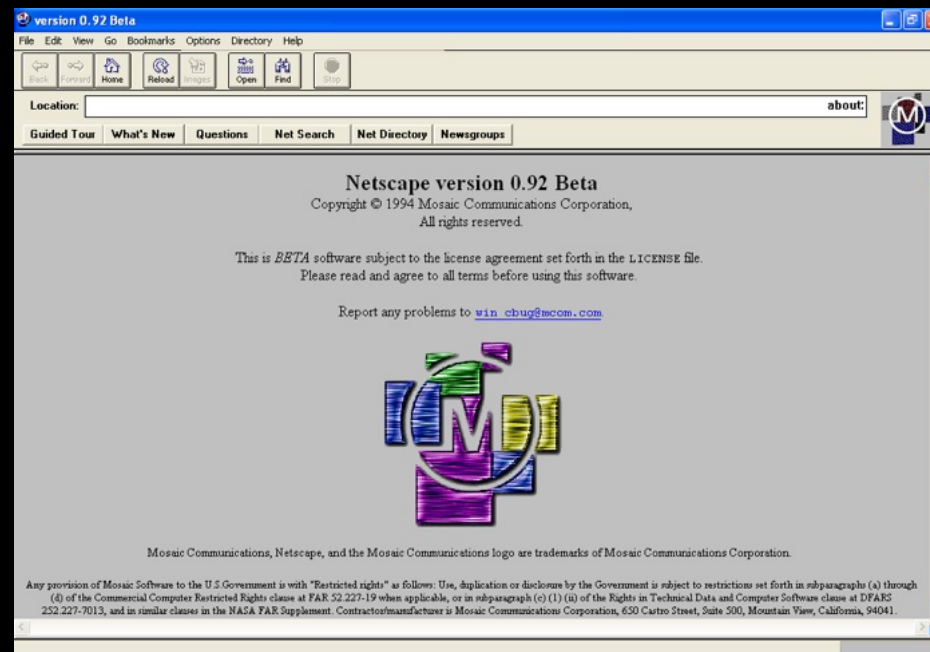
version 0.92 Beta

File Edit View Go Bookmarks Options Directory Help

Back Forward Home Reload Images Open Find Stop

Location: about:

Guided Tour What's New Questions Net Search Net Directory Newsgroups

Netscape version 0.92 Beta
Copyright © 1994 Mosaic Communications Corporation,
All rights reserved.

This is *BETA* software subject to the license agreement set forth in the LICENSE file.
Please read and agree to all terms before using this software.

Report any problems to win_cbug@mcom.com.

Mosaic Communications, Netscape, and the Mosaic Communications logo are trademarks of Mosaic Communications Corporation.

Any provision of Mosaic Software to the U.S.Government is with "Restricted rights" as follows: Use, duplication or disclosure by the Government is subject to restrictions set forth in subparagraphs (a) through (d) of the Commercial Computer Restricted Rights clause at FAR 52.227-19 when applicable, or in subparagraph (c) (1) (ii) of the Rights in Technical Data and Computer Software clause at DFARS 252.227-7013, and in similar clauses in the NASA FAR Supplement. Contractor/manufacturer is Mosaic Communications Corporation, 650 Castro Street, Suite 500, Mountain View, California, 94041.